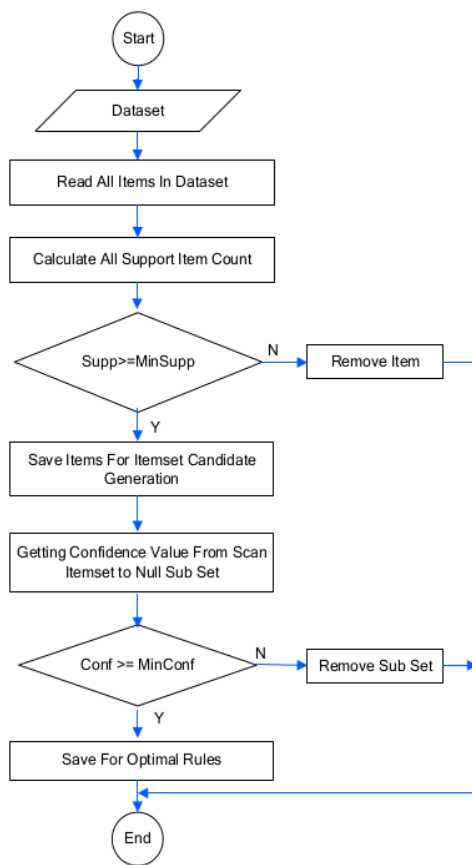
Start

Dataset

Read All Items In Dataset

Calculate All Support Item Count

Supp>=MinSupp

N

Remove Item

Y

Save Items For Itemset Candidate Generation

Getting Confidence Value From Scan Itemset to Null Sub Set

Conf >= MinConf

N

Remove Sub Set

Y

Save For Optimal Rules

End